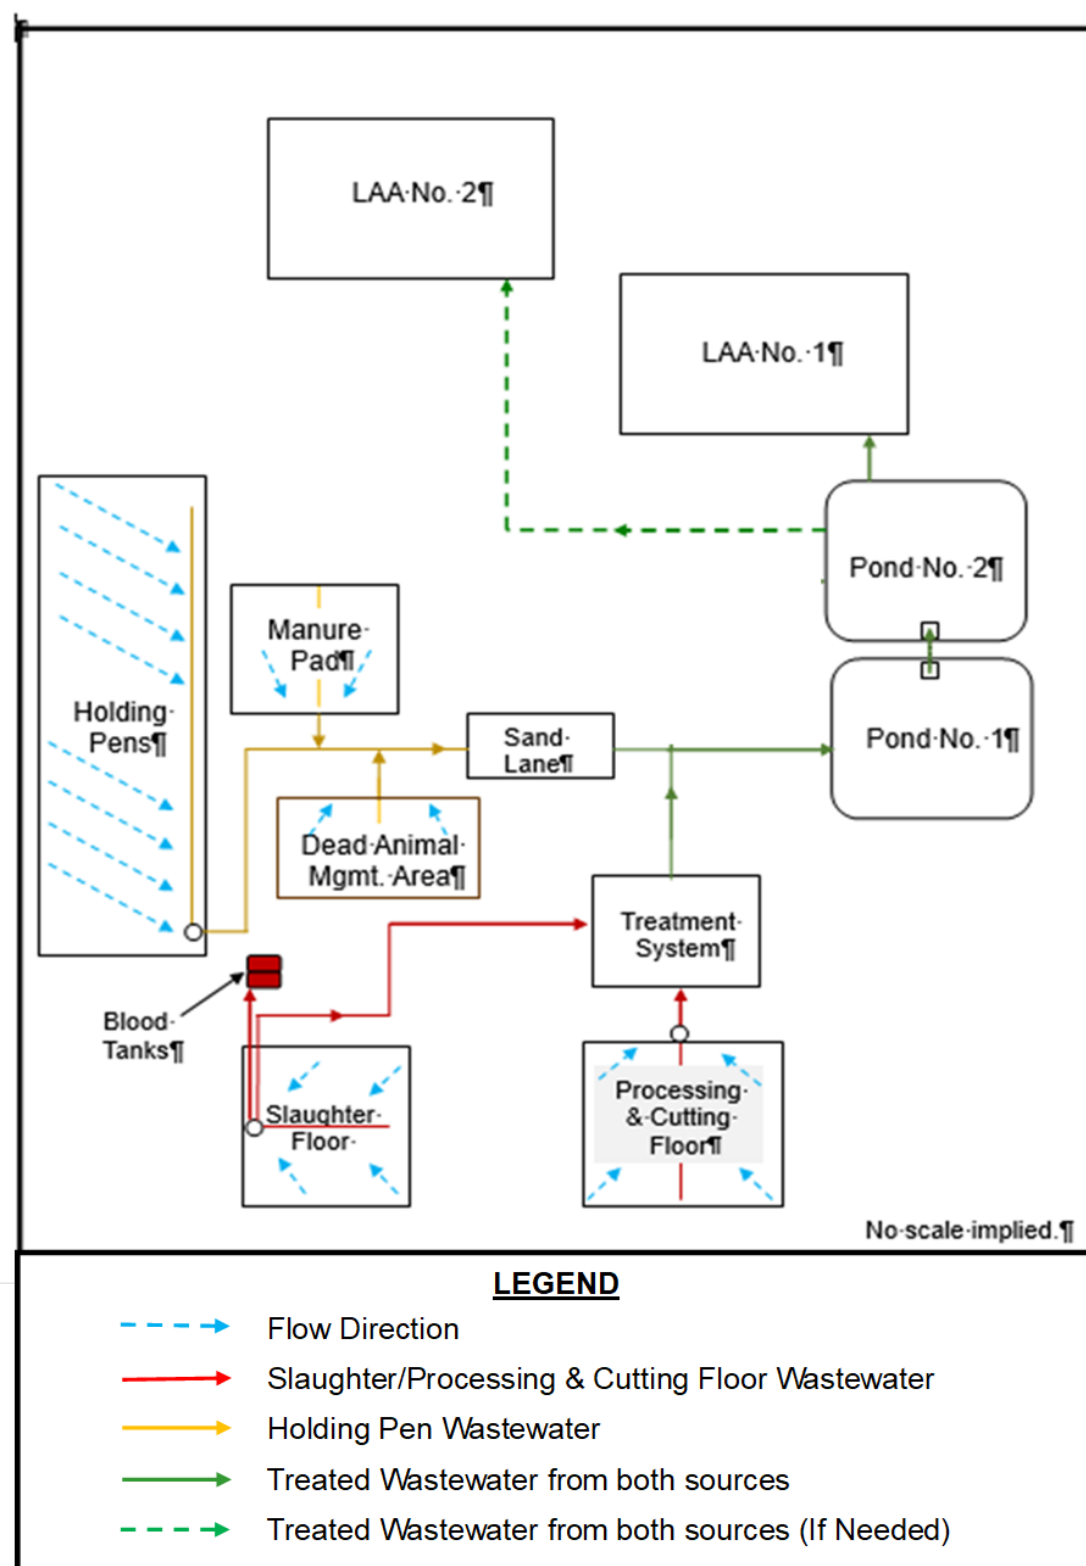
LAA·No.·2¶

LAA·No.·1¶

Holding· Pens¶

Manure· Pad¶

Pond·No.·2¶

Sand· Lane¶

Pond·No.·1¶

Dead·Animal· Mgmt.·Area¶

Treatment· System¶

Blood· Tanks¶

Slaughter· Floor·

Processing· &·Cutting· Floor¶

No·scale·implied.¶

LEGEND

Flow Direction

Slaughter/Processing & Cutting Floor Wastewater

Holding Pen Wastewater

Treated Wastewater from both sources

Treated Wastewater from both sources (If Needed)